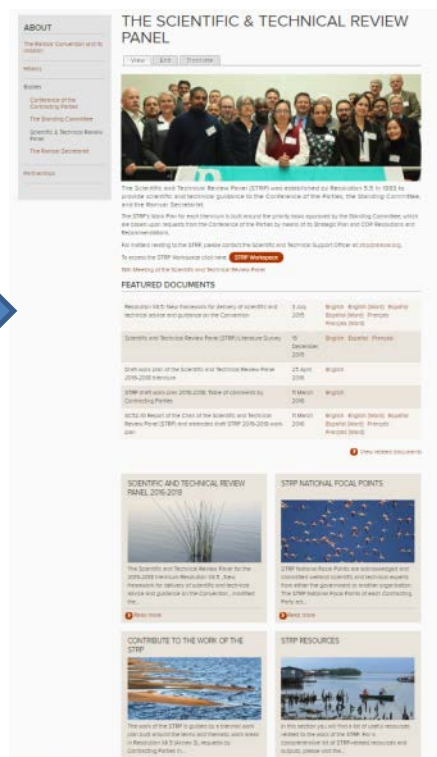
ABOUT

The Ramsar Convention and its mission

History

Bodies

Conference of the Contracting Parties

The Standing Committee

Scientific & Technical Review Panel

The Ramsar Secretariat

Partnerships

THE SCIENTIFIC & TECHNICAL REVIEW PANEL

View Edit Translate

The Scientific and Technical Review Panel (STRP) was established by Resolution 5.5 in 1993 to provide scientific and technical guidance to the Conference of the Parties, the Standing Committee, and the Ramsar Secretariat.

The STRP's Work Plan for each triennium is built around the priority tasks approved by the Standing Committee, which are based upon requests from the Conference of the Parties by means of its Strategic Plan and COP Resolutions and Recommendations.

All matters relating to the STRP, please contact the Scientific and Technical Support Officer at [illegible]

To access the STRP Workspace click here: STRP Workspace

19th Meeting of the Scientific and Technical Review Panel

FEATURED DOCUMENTS

| | | |
|---|---|---|
| Resolution XII.5: New framework for delivery of scientific and technical advice and guidance on the Convention | 3 July 2015 | English English (Word) Español Español (Word) Français Français (Word) |
| Scientific and Technical Review Panel (STRP) Literature Survey | 15 December 2015 | English Español Français |
| Draft work plan of the Scientific and Technical Review Panel 2016-2018 triennium | 25 April 2016 | English |
| STRP draft work plan 2016-2018: Table of comments by Contracting Parties | 11 March 2016 | English |
| SC52-18 Report of the Chair of the Scientific and Technical Review Panel (STRP) and extended draft STRP 2016-2018 work plan | 11 March 2016 | English English (Word) Español Español (Word) Français Français (Word) |

View related documents

SCIENTIFIC AND TECHNICAL REVIEW PANEL 2016-2018

The Scientific and Technical Review Panel for the 2016-2018 triennium Resolution XII.5: New framework for delivery of scientific and technical advice and guidance on the Convention, modified the...

Read more

STRP NATIONAL FOCAL POINTS

STRP National Focal Points are acknowledged and accredited wetland scientific and technical experts from either the government or another organization. The STRP National Focal Points of each Contracting Party act...

Read more

CONTRIBUTE TO THE WORK OF THE STRP

The work of the STRP is guided by a triennial work plan built around the tasks and thematic work areas in Resolution XII.5 (Annex 3), requests by Contracting Parties fr...

STRP RESOURCES

In this section you will find a list of useful resources related to the work of the STRP. For a comprehensive list of STRP-related resources and outputs, please visit the...